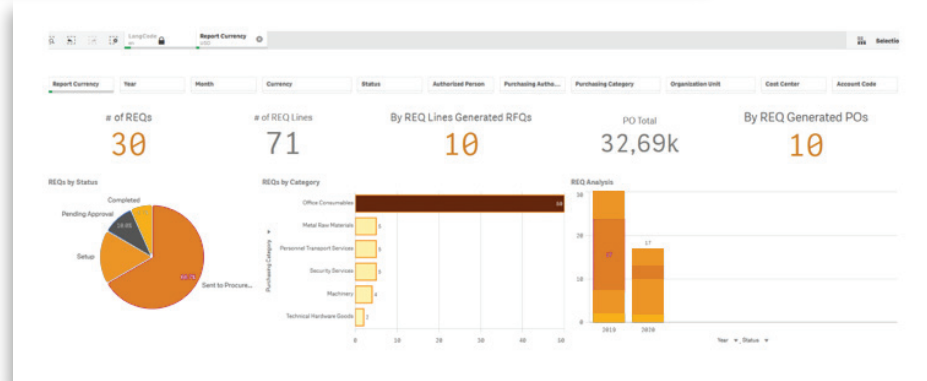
LangCode EN

Report Currency USD

Selection

Report Currency | Year | Month | Currency | Status | Authorized Person | Purchasing Autho... | Purchasing Category | Organization Unit | Cost Center | Account Code

# of REQs
30

# of REQ Lines
71

By REQ Lines Generated RFQs
10

PO Total
32,69k

By REQ Generated POs
10

REQs by Status

Completed
Pending Approval
19.4%
Setup
68.0%
Sent to Procure...

REQs by Category

Purchasing Category

Office Consumables 68
Metal Raw Materials 5
Personnel Transport Services 5
Security Services 5
Machinery 4
Technical Hardware Goods 2

0 10 20 30 40 50

REQ Analysis

30
20
10
0

17
17

2019 2020

Year Status